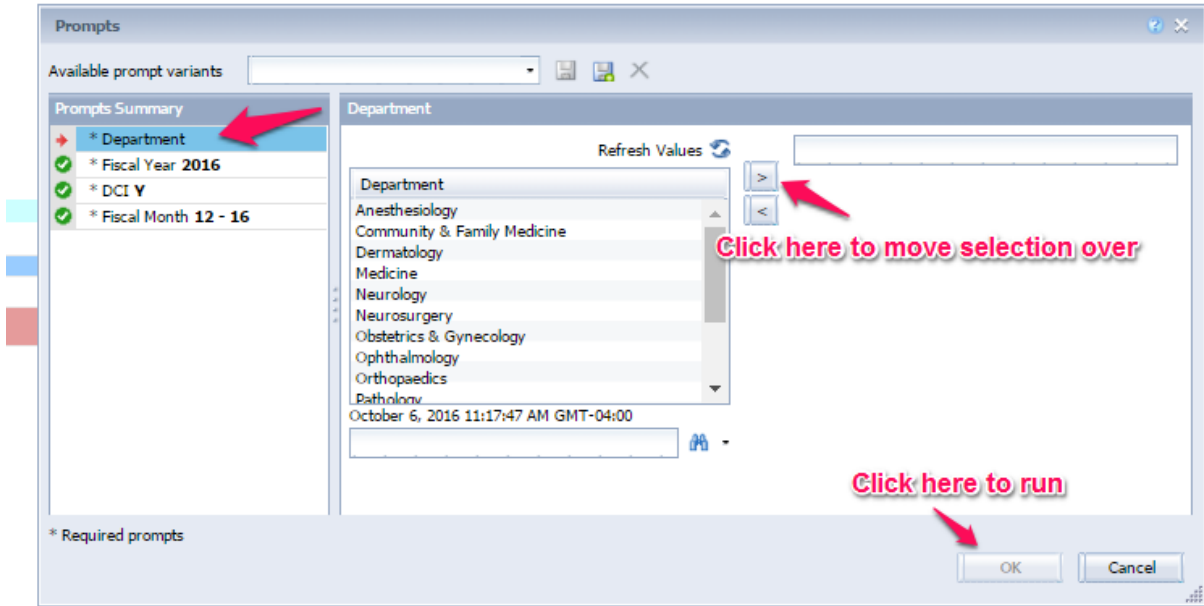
Prompts

Available prompt variants

Prompts Summary

* Department
* Fiscal Year 2016
* DCI Y
* Fiscal Month 12 - 16

Department

Refresh Values

Department

Anesthesiology
Community & Family Medicine
Dermatology
Medicine
Neurology
Neurosurgery
Obstetrics & Gynecology
Ophthalmology
Orthopaedics
Pathology

October 6, 2016 11:17:47 AM GMT-04:00

>
<

Click here to move selection over

Click here to run

* Required prompts

OK
Cancel